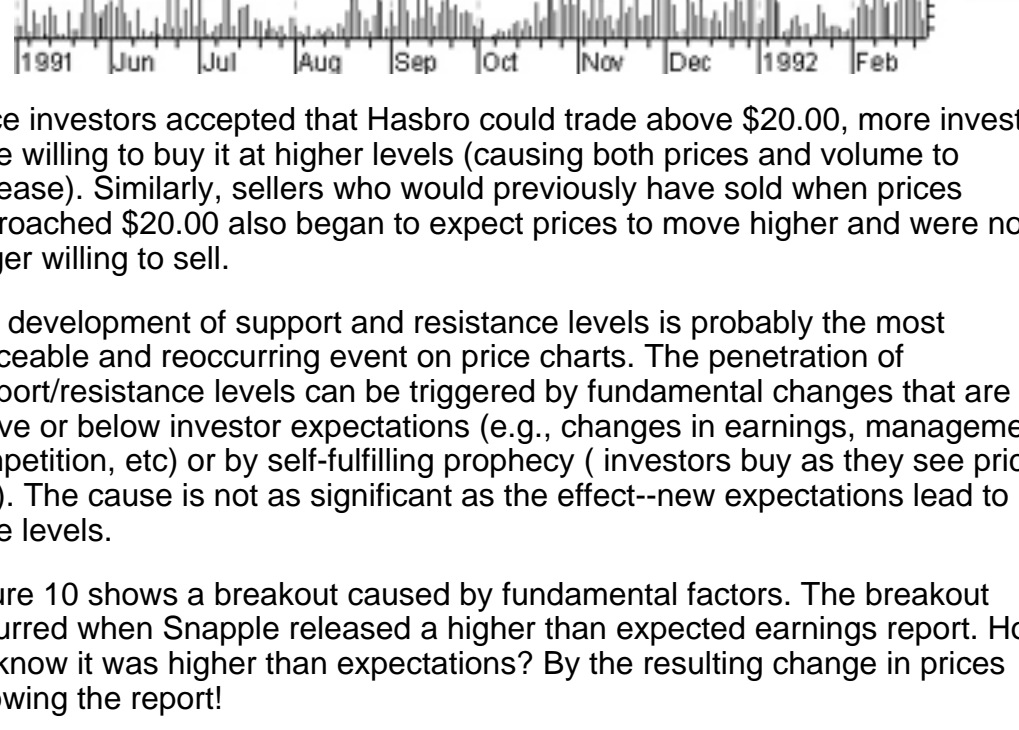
1991 Jun Jul Aug Sep Oct Nov Dec 1992 Feb

ce investors accepted that Hasbro could trade above \$20.00, more invest e willing to buy it at higher levels (causing both prices and volume to ease). Similarly, sellers who would previously have sold when prices roached \$20.00 also began to expect prices to move higher and were no ger willing to sell.

development of support and resistance levels is probably the most ceable and reoccurring event on price charts. The penetration of port/resistance levels can be triggered by fundamental changes that are ve or below investor expectations (e.g., changes in earnings, manageme npetition, etc) or by self-fulfilling prophecy ( investors buy as they see pric ). The cause is not as significant as the effect--new expectations lead to e levels.

ure 10 shows a breakout caused by fundamental factors. The breakout urred when Snapple released a higher than expected earnings report. Ho know it was higher than expectations? By the resulting change in prices owing the report!